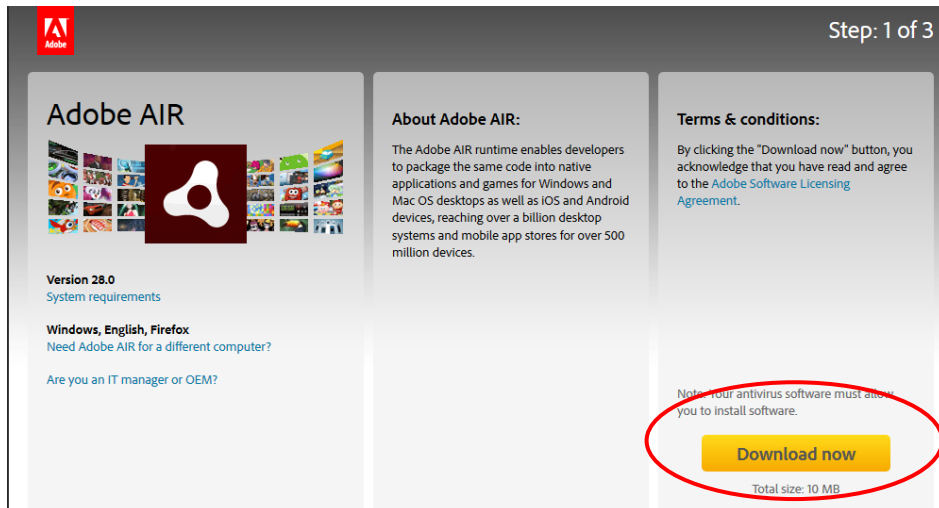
Adobe

Step: 1 of 3

Adobe AIR

Version 28.0
System requirements

Windows, English, Firefox
Need Adobe AIR for a different computer?

Are you an IT manager or OEM?

About Adobe AIR:

The Adobe AIR runtime enables developers to package the same code into native applications and games for Windows and Mac OS desktops as well as iOS and Android devices, reaching over a billion desktop systems and mobile app stores for over 500 million devices.

Terms & conditions:

By clicking the "Download now" button, you acknowledge that you have read and agree to the Adobe Software Licensing Agreement.

Note: Your antivirus software must allow you to install software.

Download now

Total size: 10 MB